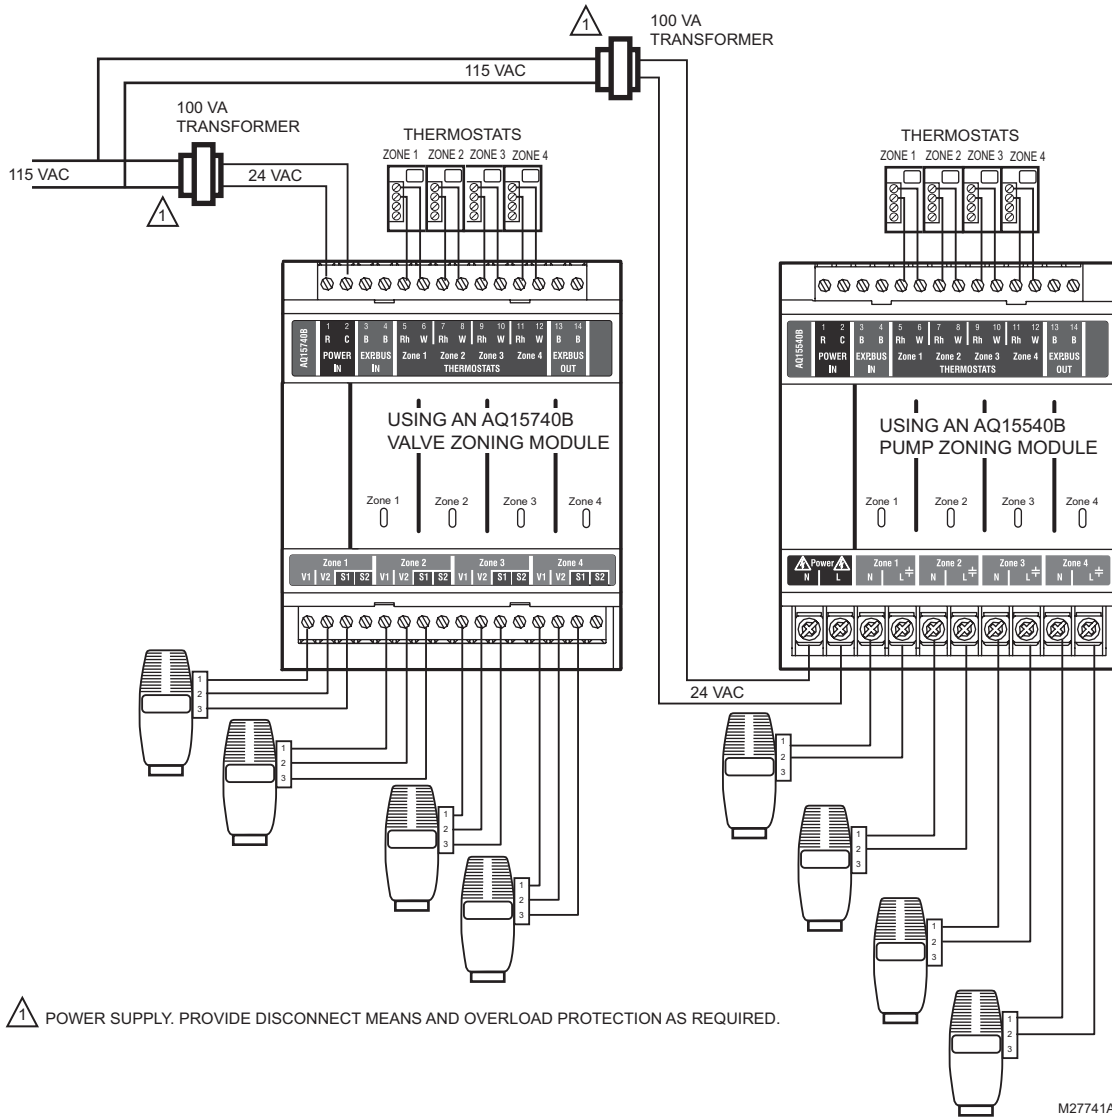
1 100 VA TRANSFORMER

115 VAC

100 VA TRANSFORMER

115 VAC

24 VAC

1

THERMOSTATS

ZONE 1 ZONE 2 ZONE 3 ZONE 4

AQ15740B

| 1 R | 2 C | 3 B | 4 B | 5 Rh | 6 W | 7 Rh | 8 W | 9 Rh | 10 W | 11 Rh | 12 W | 13 B | 14 B |
|---|---|---|---|---|---|---|---|---|---|---|---|---|---|
| POWER IN | | EXP.BUS IN | | Zone 1 | | Zone 2 | | Zone 3 | | Zone 4 | | EXP.BUS OUT | |

THERMOSTATS

USING AN AQ15740B VALVE ZONING MODULE

Zone 1 Zone 2 Zone 3 Zone 4

Zone 1 V1 V2 S1 S2 Zone 2 V1 V2 S1 S2 Zone 3 V1 V2 S1 S2 Zone 4 V1 V2 S1 S2

1 2 3

1 2 3

1 2 3

1 2 3

THERMOSTATS

ZONE 1 ZONE 2 ZONE 3 ZONE 4

AQ15540B

| 1 R | 2 C | 3 B | 4 B | 5 Rh | 6 W | 7 Rh | 8 W | 9 Rh | 10 W | 11 Rh | 12 W | 13 B | 14 B |
|---|---|---|---|---|---|---|---|---|---|---|---|---|---|
| POWER IN | | EXP.BUS IN | | Zone 1 | | Zone 2 | | Zone 3 | | Zone 4 | | EXP.BUS OUT | |

THERMOSTATS

USING AN AQ15540B PUMP ZONING MODULE

Zone 1 Zone 2 Zone 3 Zone 4

Power N L Zone 1 N L Zone 2 N L Zone 3 N L Zone 4 N L

24 VAC

1 2 3

1 2 3

1 2 3

1 2 3

1 POWER SUPPLY. PROVIDE DISCONNECT MEANS AND OVERLOAD PROTECTION AS REQUIRED.

M27741A